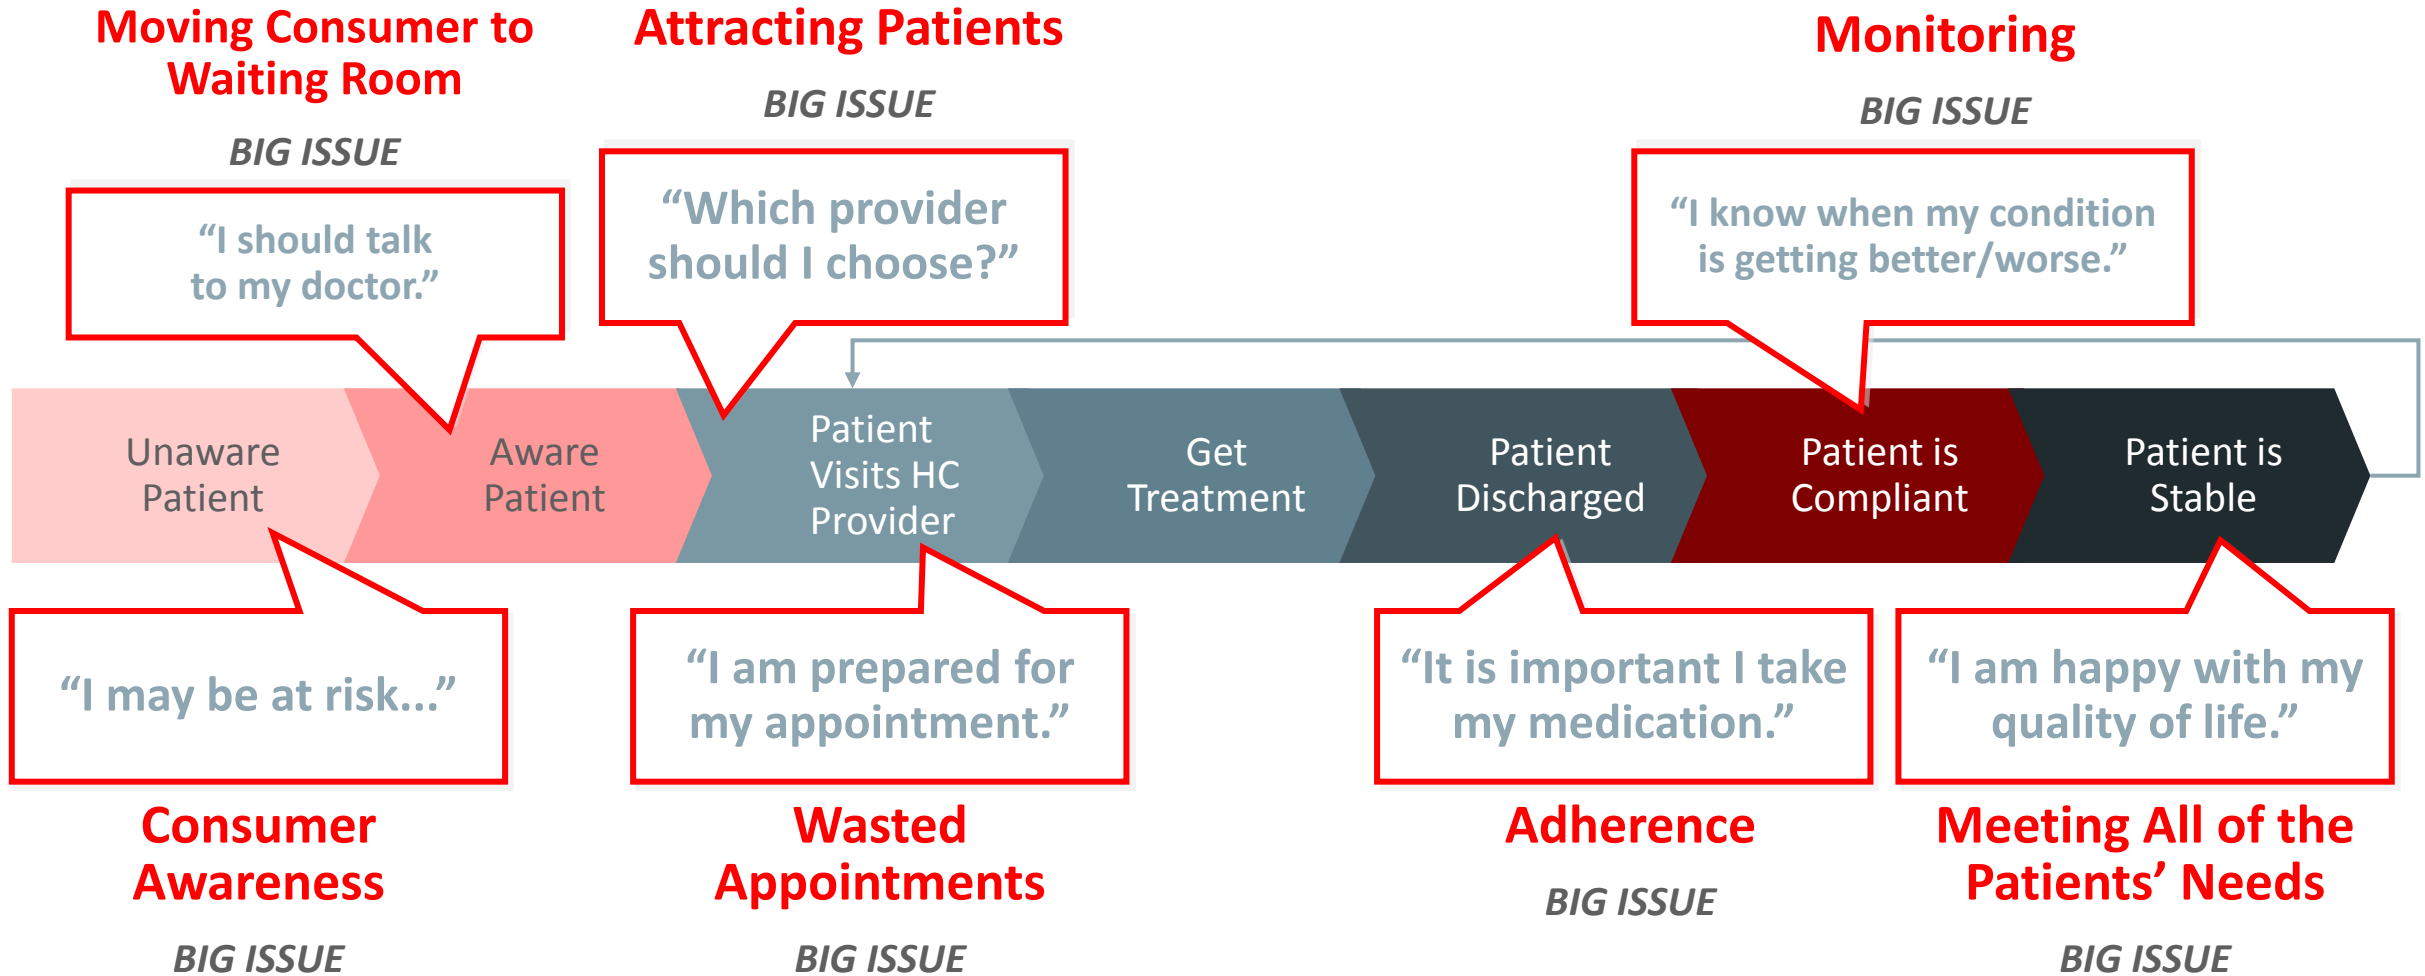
Moving Consumer to Waiting Room

BIG ISSUE

"I should talk to my doctor."

Attracting Patients

BIG ISSUE

"Which provider should I choose?"

Monitoring

BIG ISSUE

"I know when my condition is getting better/worse."

Unaware Patient

Aware Patient

Patient Visits HC Provider

Get Treatment

Patient Discharged

Patient is Compliant

Patient is Stable

"I may be at risk..."

Consumer Awareness

BIG ISSUE

"I am prepared for my appointment."

Wasted Appointments

BIG ISSUE

"It is important I take my medication."

Adherence

BIG ISSUE

"I am happy with my quality of life."

Meeting All of the Patients' Needs

BIG ISSUE